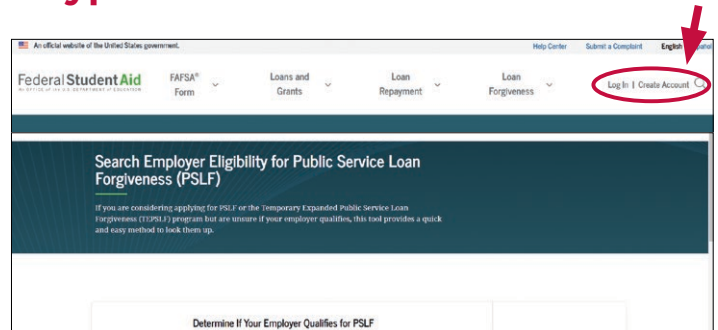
An official website of the United States government.

Help Center

Submit a Complaint

English

Federal Student Aid

AN OFFICE of the U.S. DEPARTMENT of EDUCATION

FAFSA® Form

Loans and Grants

Loan Repayment

Loan Forgiveness

Log In | Create Account

Search Employer Eligibility for Public Service Loan Forgiveness (PSLF)

If you are considering applying for PSLF or the Temporary Expanded Public Service Loan Forgiveness (TEPSLF) program but are unsure if your employer qualifies, this tool provides a quick and easy method to look them up.

Determine If Your Employer Qualifies for PSLF